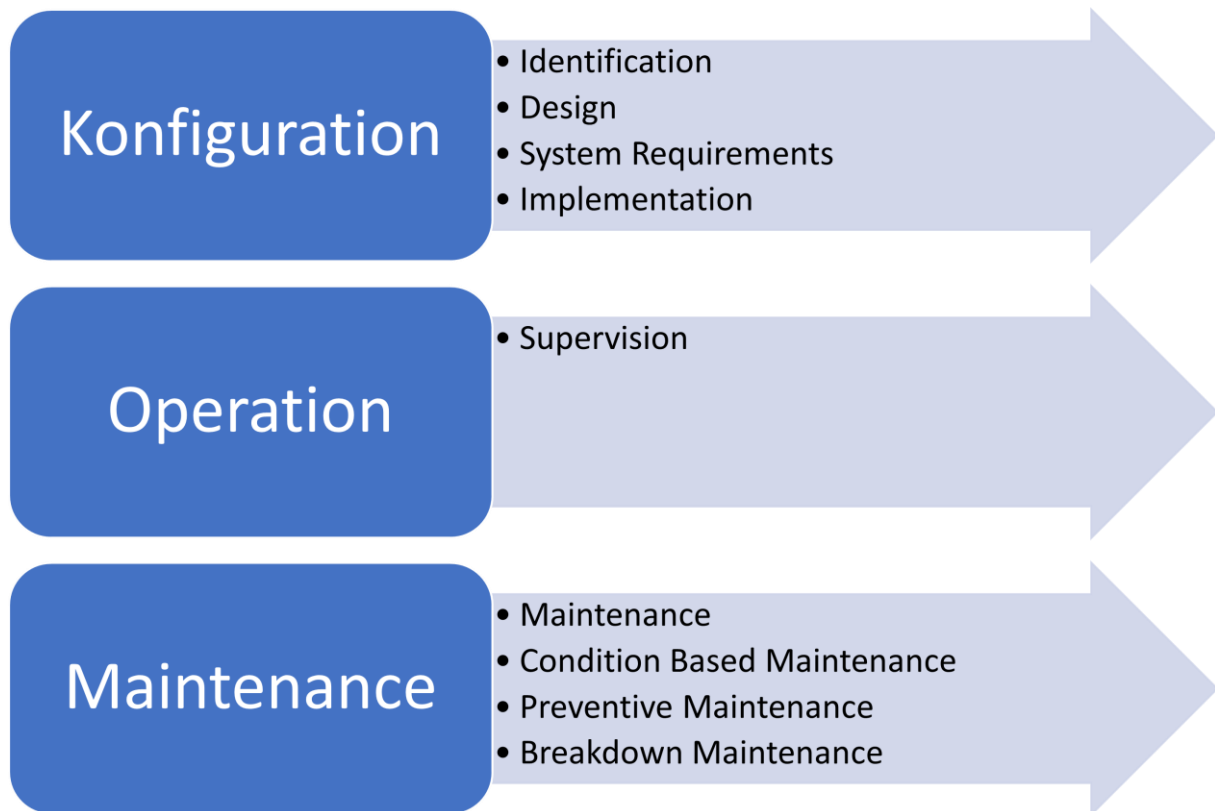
Konfiguration

- Identification
- Design
- System Requirements
- Implementation

Operation

- Supervision

Maintenance

- Maintenance
- Condition Based Maintenance
- Preventive Maintenance
- Breakdown Maintenance